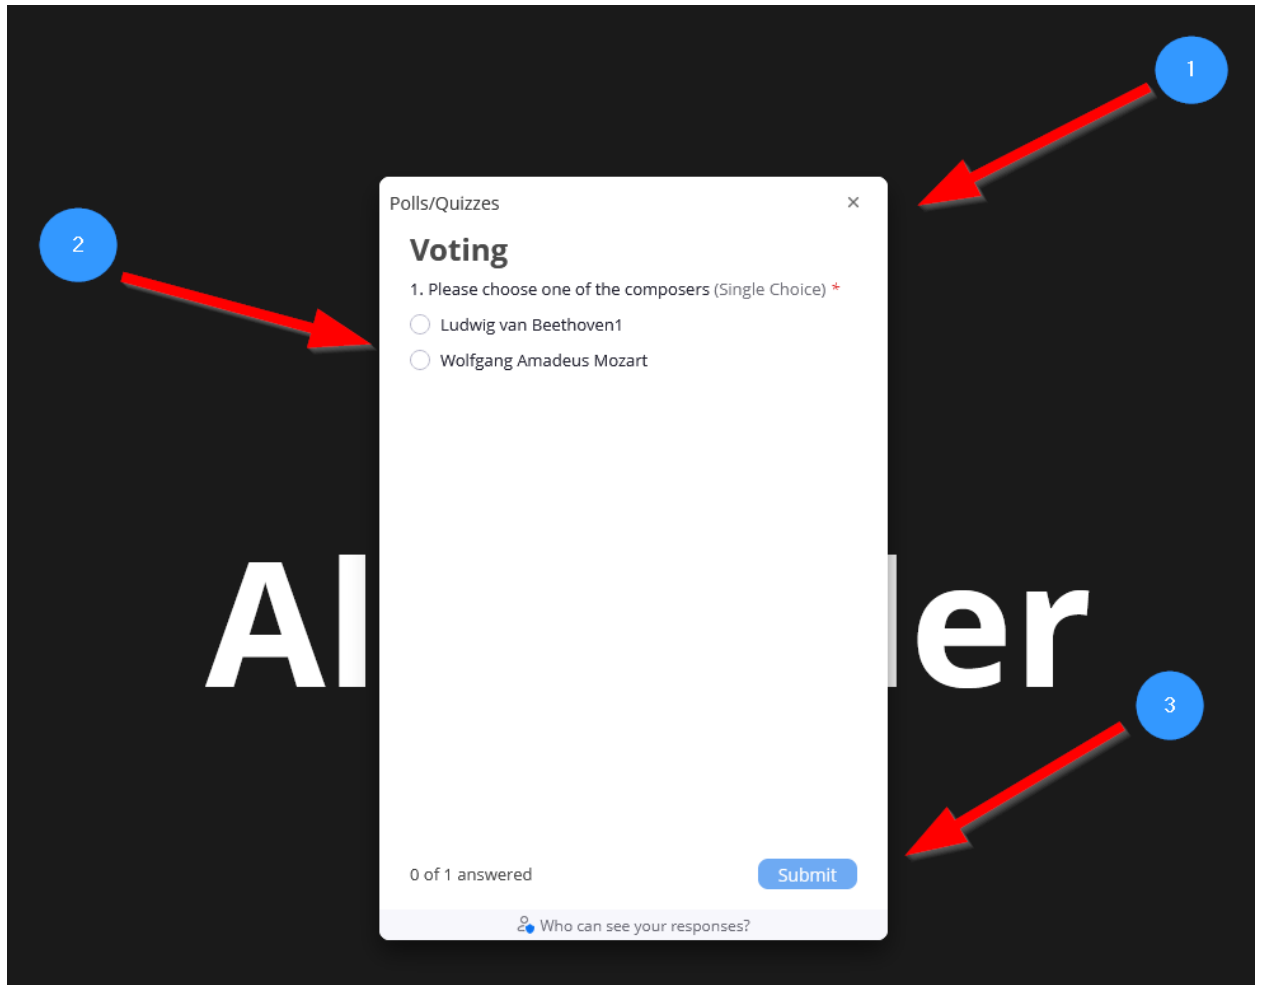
1

2

Polls/Quizzes ×

Voting

1. Please choose one of the composers (Single Choice) *

Ludwig van Beethoven1

Wolfgang Amadeus Mozart

Al

ler

3

0 of 1 answered

Submit

Who can see your responses?